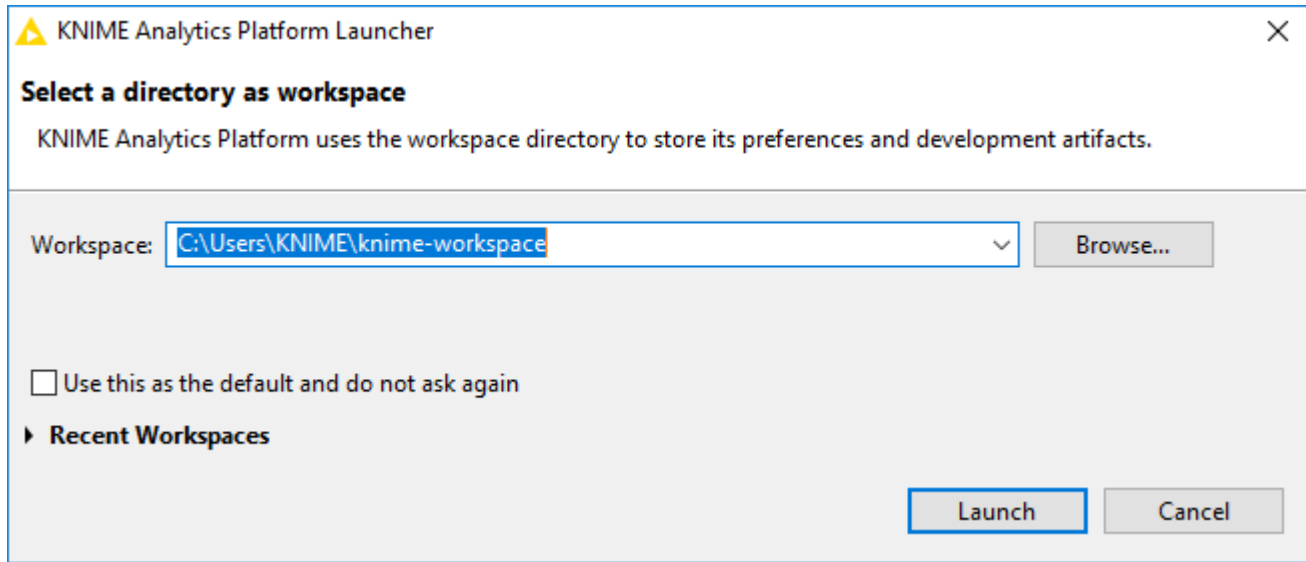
KNIME Analytics Platform Launcher

Select a directory as workspace

KNIME Analytics Platform uses the workspace directory to store its preferences and development artifacts.

Workspace: C:\Users\KNIME\knime-workspace

Browse...

Use this as the default and do not ask again

Recent Workspaces

Launch

Cancel